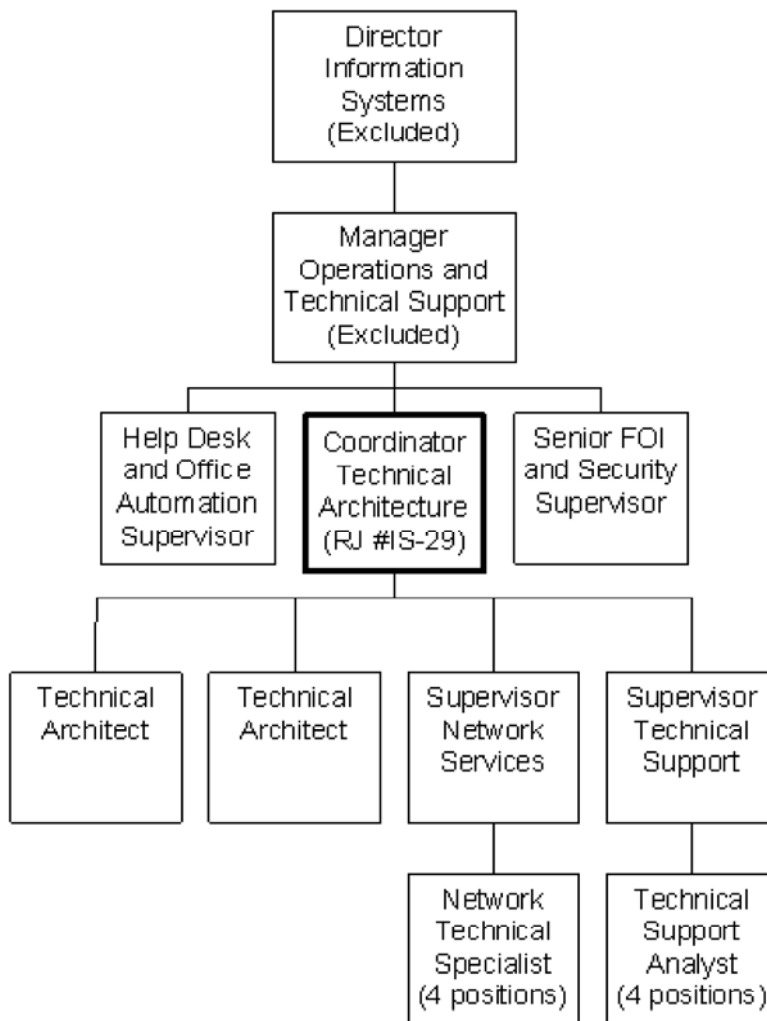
Director Information Systems (Excluded)

Manager Operations and Technical Support (Excluded)

Help Desk and Office Automation Supervisor

Coordinator Technical Architecture (RJ #IS-29)

Senior FOI and Security Supervisor

Technical Architect

Technical Architect

Supervisor Network Services

Supervisor Technical Support

Network Technical Specialist (4 positions)

Technical Support Analyst (4 positions)